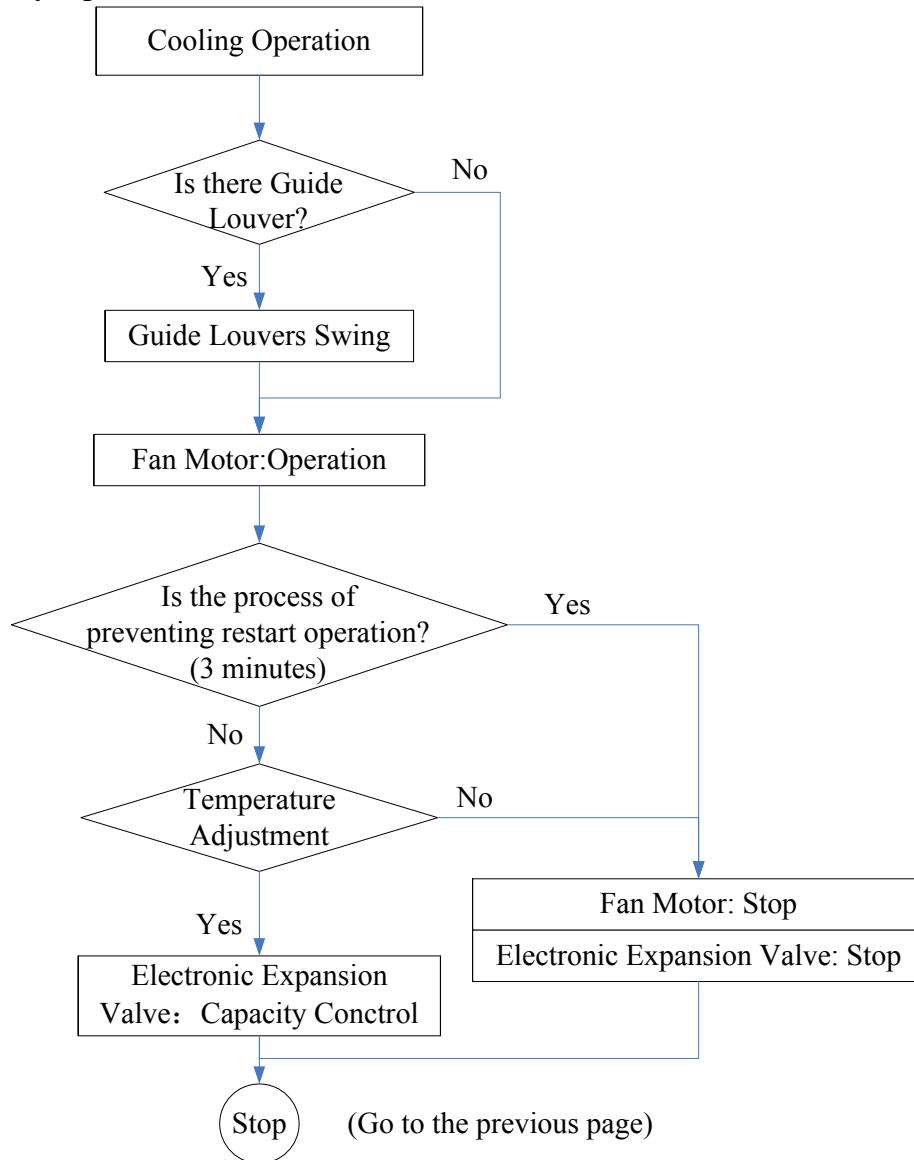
Cooling Operation

Is there Guide Louver?

No

Yes

Guide Louvers Swing

Fan Motor:Operation

Is the process of preventing restart operation? (3 minutes)

Yes

No

Temperature Adjustment

No

Fan Motor: Stop

Electronic Expansion Valve: Stop

Yes

Electronic Expansion Valve： Capacity Conctrol

Stop

(Go to the previous page)